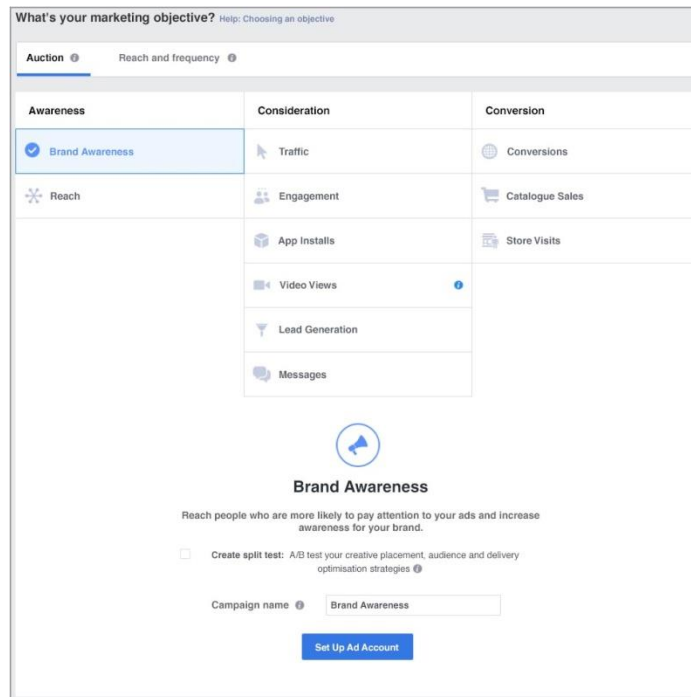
What's your marketing objective? Help: Choosing an objective

Auction Reach and frequency

| Awareness | Consideration | Conversion |
|---|---|---|
| Brand Awareness | Traffic | Conversions |
| Reach | Engagement | Catalogue Sales |
| | App Installs | Store Visits |
| | Video Views | |
| | Lead Generation | |
| | Messages | |

Brand Awareness

Reach people who are more likely to pay attention to your ads and increase awareness for your brand.

Create split test: A/B test your creative placement, audience and delivery optimisation strategies

Campaign name Brand Awareness

Set Up Ad Account